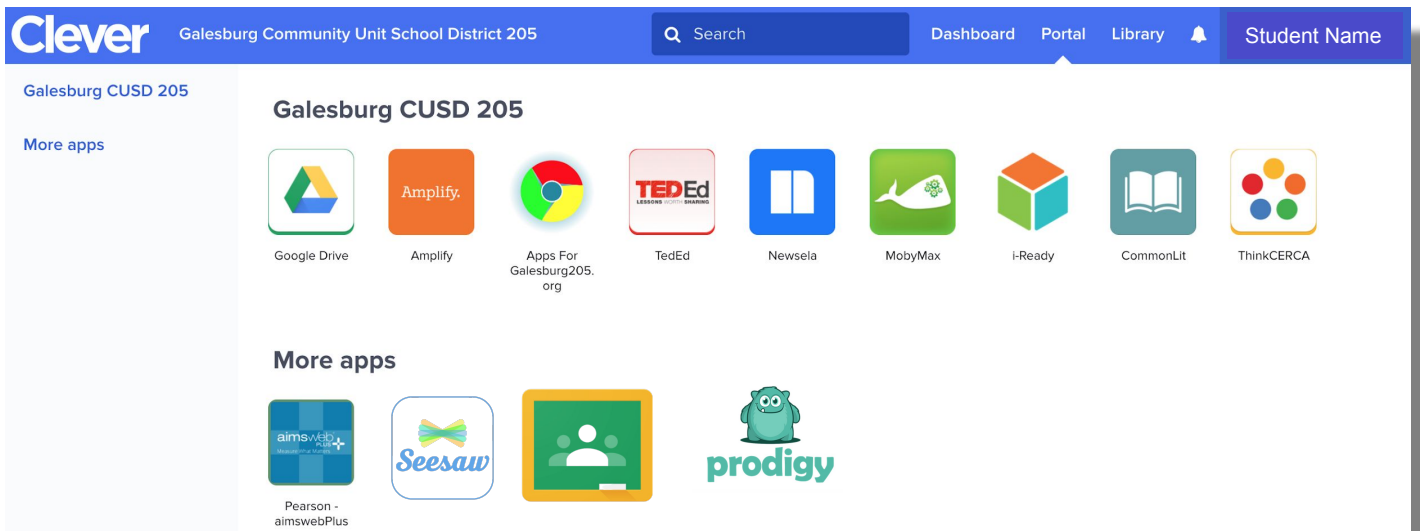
Clever Galesburg Community Unit School District 205

Search

Dashboard Portal Library Student Name

Galesburg CUSD 205

More apps

Galesburg CUSD 205

Amplify.

Google Drive

Amplify

Apps For Galesburg205.org

TEDEd LESSONS WORTH SHARING

TedEd

Newsela

MobyMax

i-Ready

CommonLit

ThinkCERCA

More apps

aimsweb PLUS

Pearson - aimswebPlus

Seesaw

prodigy